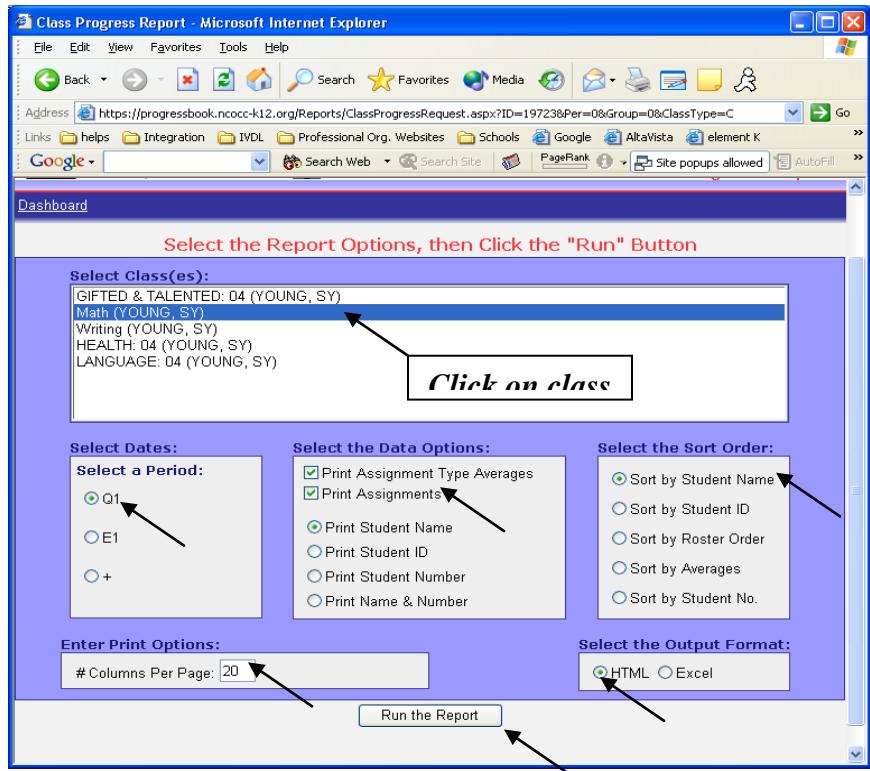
Class Progress Report - Microsoft Internet Explorer

File Edit View Favorites Tools Help

Back Search Favorites Media

Address https://progressbook.ncocc-k12.org/Reports/ClassProgressRequest.aspx?ID=19723&Per=0&Group=0&ClassType=C Go

Links helps Integration IVDL Professional Org. Websites Schools Google AltaVista element K

Google Search Web Search Site PageRank Site popups allowed AutoFill

Dashboard

Select the Report Options, then Click the "Run" Button

Select Class(es):

GIFTED & TALENTED: 04 (YOUNG, SY)
Math (YOUNG, SY)
Writing (YOUNG, SY)
HEALTH: 04 (YOUNG, SY)
LANGUAGE: 04 (YOUNG, SY)

Click on class

Select Dates:

Select a Period:

Q1

E1

+

Select the Data Options:

Print Assignment Type Averages
Print Assignments

Print Student Name
Print Student ID
Print Student Number
Print Name & Number

Select the Sort Order:

Sort by Student Name
Sort by Student ID
Sort by Roster Order
Sort by Averages
Sort by Student No.

Enter Print Options:

# Columns Per Page: 20

Select the Output Format:

HTML Excel

Run the Report